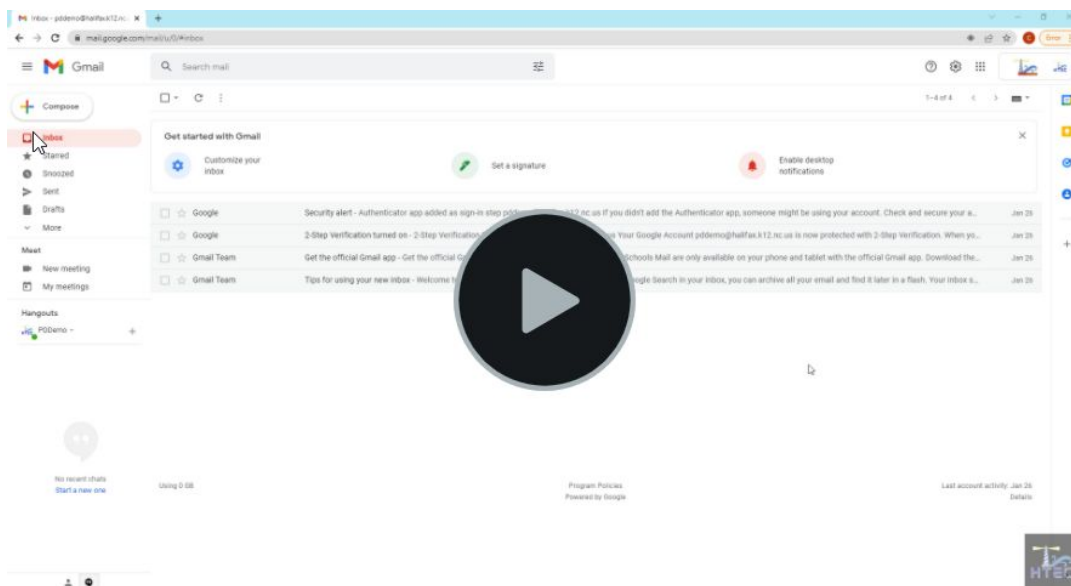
Inbox - pddemo@halifax.k12.nc.

mail.google.com/mail/u/0/#inbox

Error

Gmail

Search mail

Compose

Inbox

Starred

Snoozed

Sent

Drafts

More

Meet

New meeting

My meetings

Hangouts

PDDemo

1–4 of 4

Get started with Gmail

Customize your inbox

Set a signature

Enable desktop notifications

| | | | |
|---|---|---|---|
| Google | Security alert - Authenticator app added as sign-in step pdd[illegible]k12.nc.us If you didn't add the Authenticator app, someone might be using your account. Check and secure your a... | Jan 26 |
| Google | 2-Step Verification turned on - 2-Step Verification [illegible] Your Google Account pddemo@halifax.k12.nc.us is now protected with 2-Step Verification. When yo... | Jan 26 |
| Gmail Team | Get the official Gmail app - Get the official G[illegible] Schools Mail are only available on your phone and tablet with the official Gmail app. Download the... | Jan 26 |
| Gmail Team | Tips for using your new inbox - Welcome t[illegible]oogle Search in your inbox, you can archive all your email and find it later in a flash. Your inbox s... | Jan 26 |

No recent chats
Start a new one

Using 0 GB

Program Policies
Powered by Google

Last account activity: Jan 26
Details

HTEC